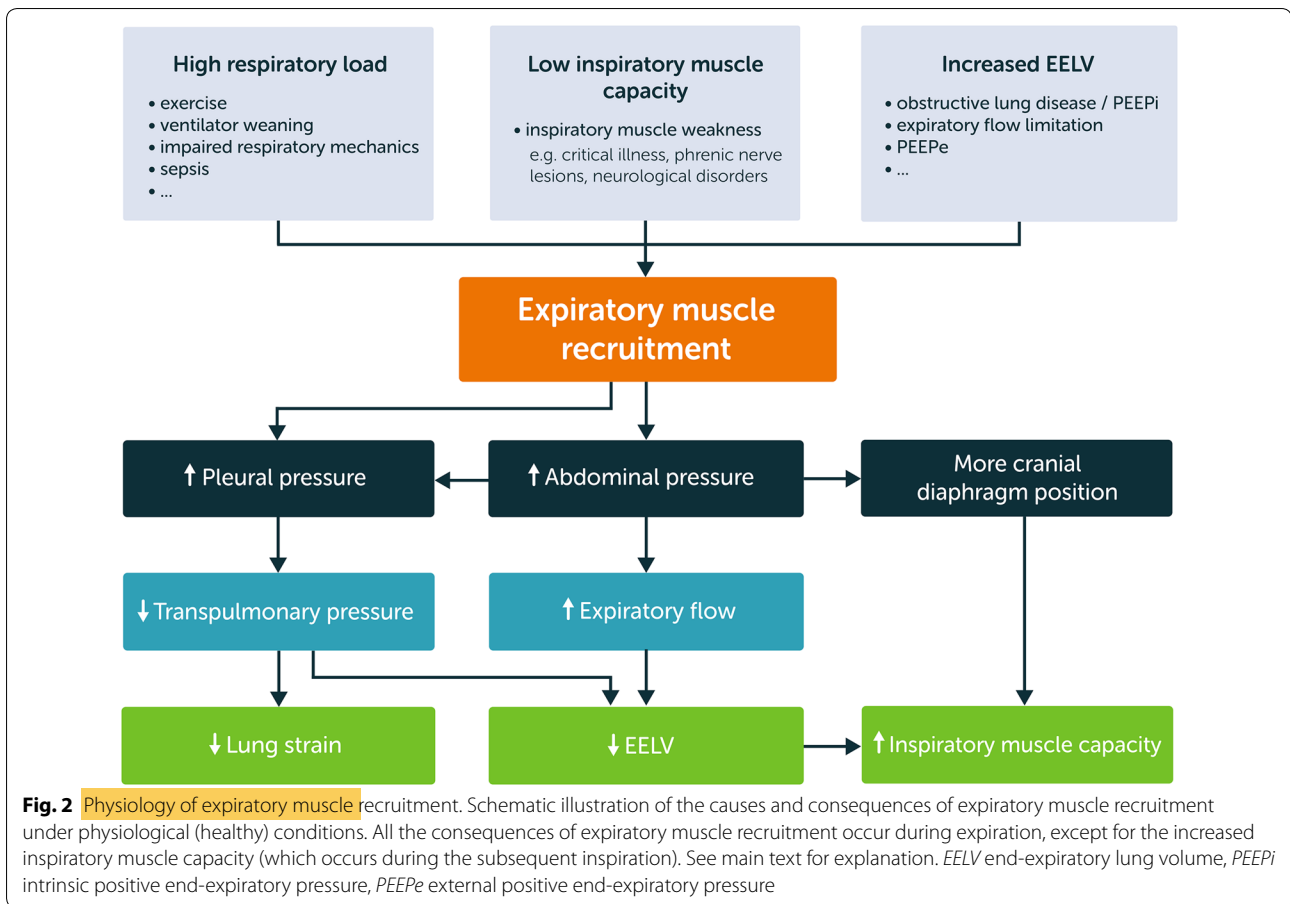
High respiratory load
• exercise
• ventilator weaning
• impaired respiratory mechanics
• sepsis
• ...

Low inspiratory muscle capacity
• inspiratory muscle weakness
e.g. critical illness, phrenic nerve lesions, neurological disorders

Increased EELV
• obstructive lung disease / PEEPi
• expiratory flow limitation
• PEEPe
• ...

Expiratory muscle recruitment

↑ Pleural pressure

↑ Abdominal pressure

More cranial diaphragm position

↓ Transpulmonary pressure

↑ Expiratory flow

↓ Lung strain

↓ EELV

↑ Inspiratory muscle capacity

Fig. 2 Physiology of expiratory muscle recruitment. Schematic illustration of the causes and consequences of expiratory muscle recruitment under physiological (healthy) conditions. All the consequences of expiratory muscle recruitment occur during expiration, except for the increased inspiratory muscle capacity (which occurs during the subsequent inspiration). See main text for explanation. EELV end-expiratory lung volume, PEEPi intrinsic positive end-expiratory pressure, PEEPe external positive end-expiratory pressure